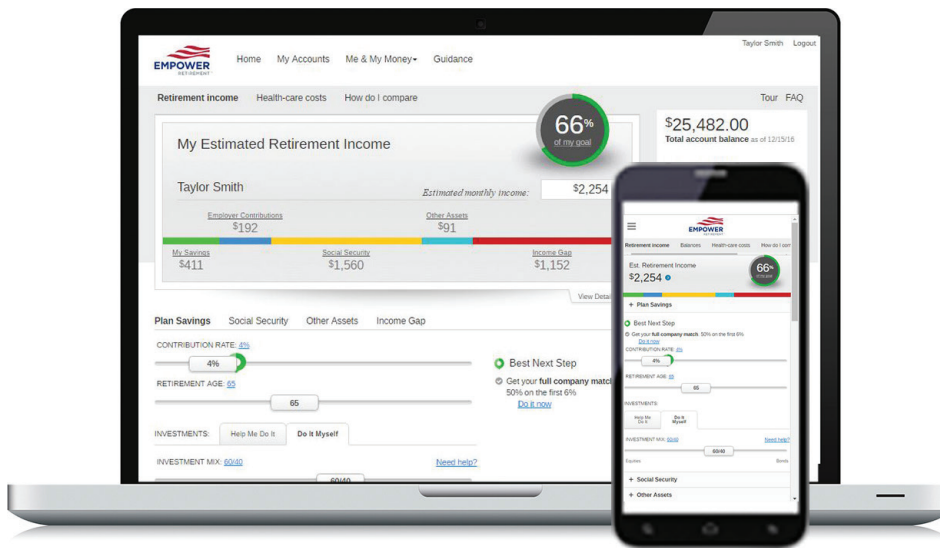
EMPOWER RETIREMENT

Home My Accounts Me & My Money Guidance

Taylor Smith Logout

Retirement income Health-care costs How do I compare

Tour FAQ

My Estimated Retirement Income

66% of my goal

$25,482.00
Total account balance as of 12/15/16

Taylor Smith

Estimated monthly income: $2,254

Employer Contributions $192

Other Assets $91

My Savings $411

Social Security $1,560

Income Gap $1,152

View Details

Plan Savings Social Security Other Assets Income Gap

CONTRIBUTION RATE: 4%

4%

RETIREMENT AGE: 65

65

Best Next Step

Get your full company match 50% on the first 6%

Do it now

INVESTMENTS: Help Me Do It Do It Myself

INVESTMENT MIX: 60/40

Need help?

60/40

EMPOWER RETIREMENT

Retirement income Balances Health-care costs How do I com

Est. Retirement Income
$2,254

66%

+ Plan Savings

Best Next Step

Get your full company match 50% on the first 6%
Do it now

CONTRIBUTION RATE: 4%

4%

RETIREMENT AGE: 65

65

INVESTMENTS:

Help Me Do It

Do It Myself

INVESTMENT MIX: 60/40

Need help?

60/40

Equities Bonds

+ Social Security

+ Other Assets